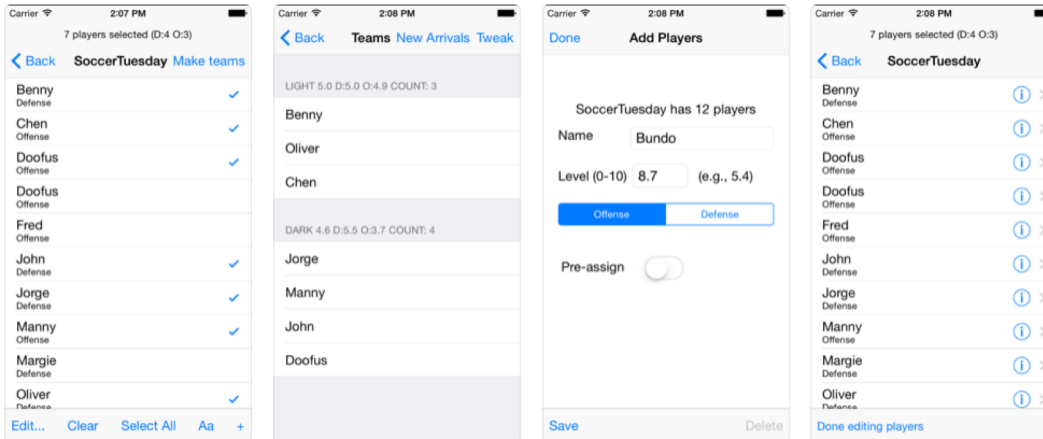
Carrier 2:07 PM
7 players selected (D:4 O:3)
Back SoccerTuesday Make teams
Benny
Defense
Chen
Offense
Doofus
Offense
Doofus
Offense
Fred
Offense
John
Defense
Jorge
Defense
Manny
Offense
Margie
Defense
Oliver
Defense
Edit... Clear Select All Aa +

Carrier 2:08 PM
Back Teams New Arrivals Tweak
LIGHT 5.0 D:5.0 O:4.9 COUNT: 3
Benny
Oliver
Chen
DARK 4.6 D:5.5 O:3.7 COUNT: 4
Jorge
Manny
John
Doofus

Carrier 2:08 PM
Done Add Players
SoccerTuesday has 12 players
Name Bundo
Level (0-10) 8.7 (e.g., 5.4)
Offense Defense
Pre-assign
Save Delete

Carrier 2:08 PM
7 players selected (D:4 O:3)
Back SoccerTuesday
Benny
Defense
Chen
Offense
Doofus
Offense
Doofus
Offense
Fred
Offense
John
Defense
Jorge
Defense
Manny
Offense
Margie
Defense
Oliver
Defense
Done editing players